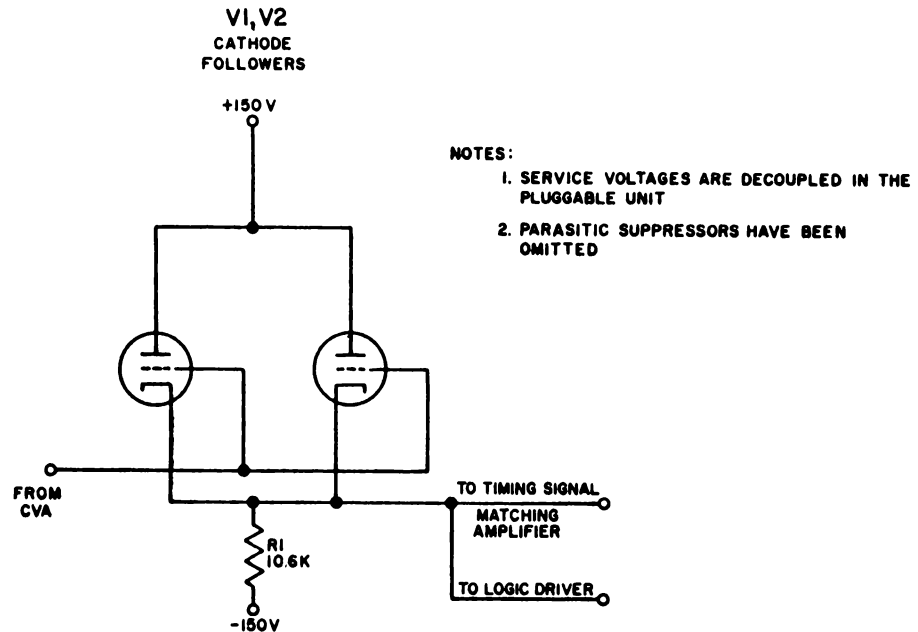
V1, V2
CATHODE
FOLLOWERS

+150 V

NOTES:
1. SERVICE VOLTAGES ARE DECOUPLED IN THE PLUGGABLE UNIT
2. PARASITIC SUPPRESSORS HAVE BEEN OMITTED

FROM
CVA

TO TIMING SIGNAL
MATCHING
AMPLIFIER

R1
10.6K

TO LOGIC DRIVER

-150V